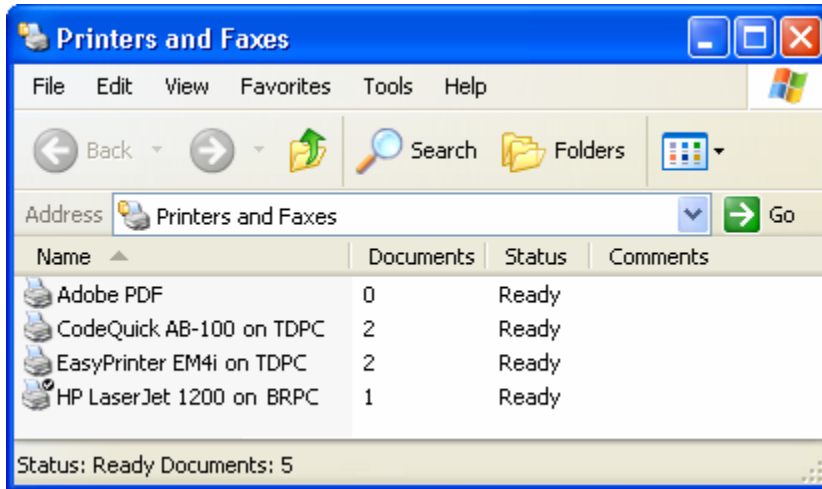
Printers and Faxes

File Edit View Favorites Tools Help

Back Search Folders

Address Printers and Faxes Go

| Name | Documents | Status | Comments |
|---|---|---|---|
| Adobe PDF | 0 | Ready | |
| CodeQuick AB-100 on TDPC | 2 | Ready | |
| EasyPrinter EM4i on TDPC | 2 | Ready | |
| HP LaserJet 1200 on BRPC | 1 | Ready | |

Status: Ready Documents: 5